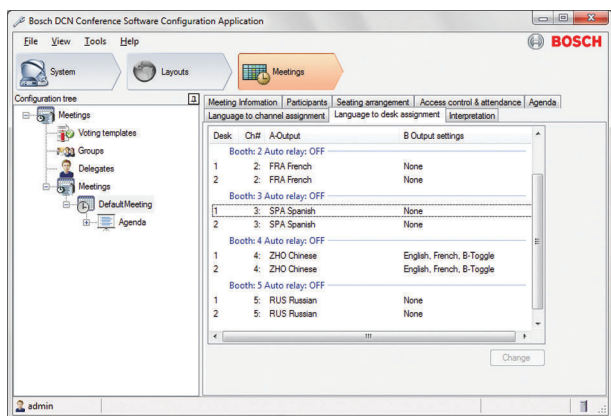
Bosch DCN Conference Software Configuration Application

File View Tools Help

BOSCH

System Layouts Meetings

Configuration tree

Meetings
Voting templates
Groups
Delegates
Meetings
DefaultMeeting
Agenda

Meeting Information | Participants | Seating arrangement | Access control & attendance | Agenda
Language to channel assignment | Language to desk assignment | Interpretation

| Desk | Ch# | A-Output | B Output settings |
|---|---|---|---|
| Booth: 2 Auto relay: OFF | | | |
| 1 | 2: | FRA French | None |
| 2 | 2: | FRA French | None |
| Booth: 3 Auto relay: OFF | | | |
| 1 | 3: | SPA Spanish | None |
| 2 | 3: | SPA Spanish | None |
| Booth: 4 Auto relay: OFF | | | |
| 1 | 4: | ZHO Chinese | English, French, B-Toggle |
| 2 | 4: | ZHO Chinese | English, French, B-Toggle |
| Booth: 5 Auto relay: OFF | | | |
| 1 | 5: | RUS Russian | None |
| 2 | 5: | RUS Russian | None |

Change

admin